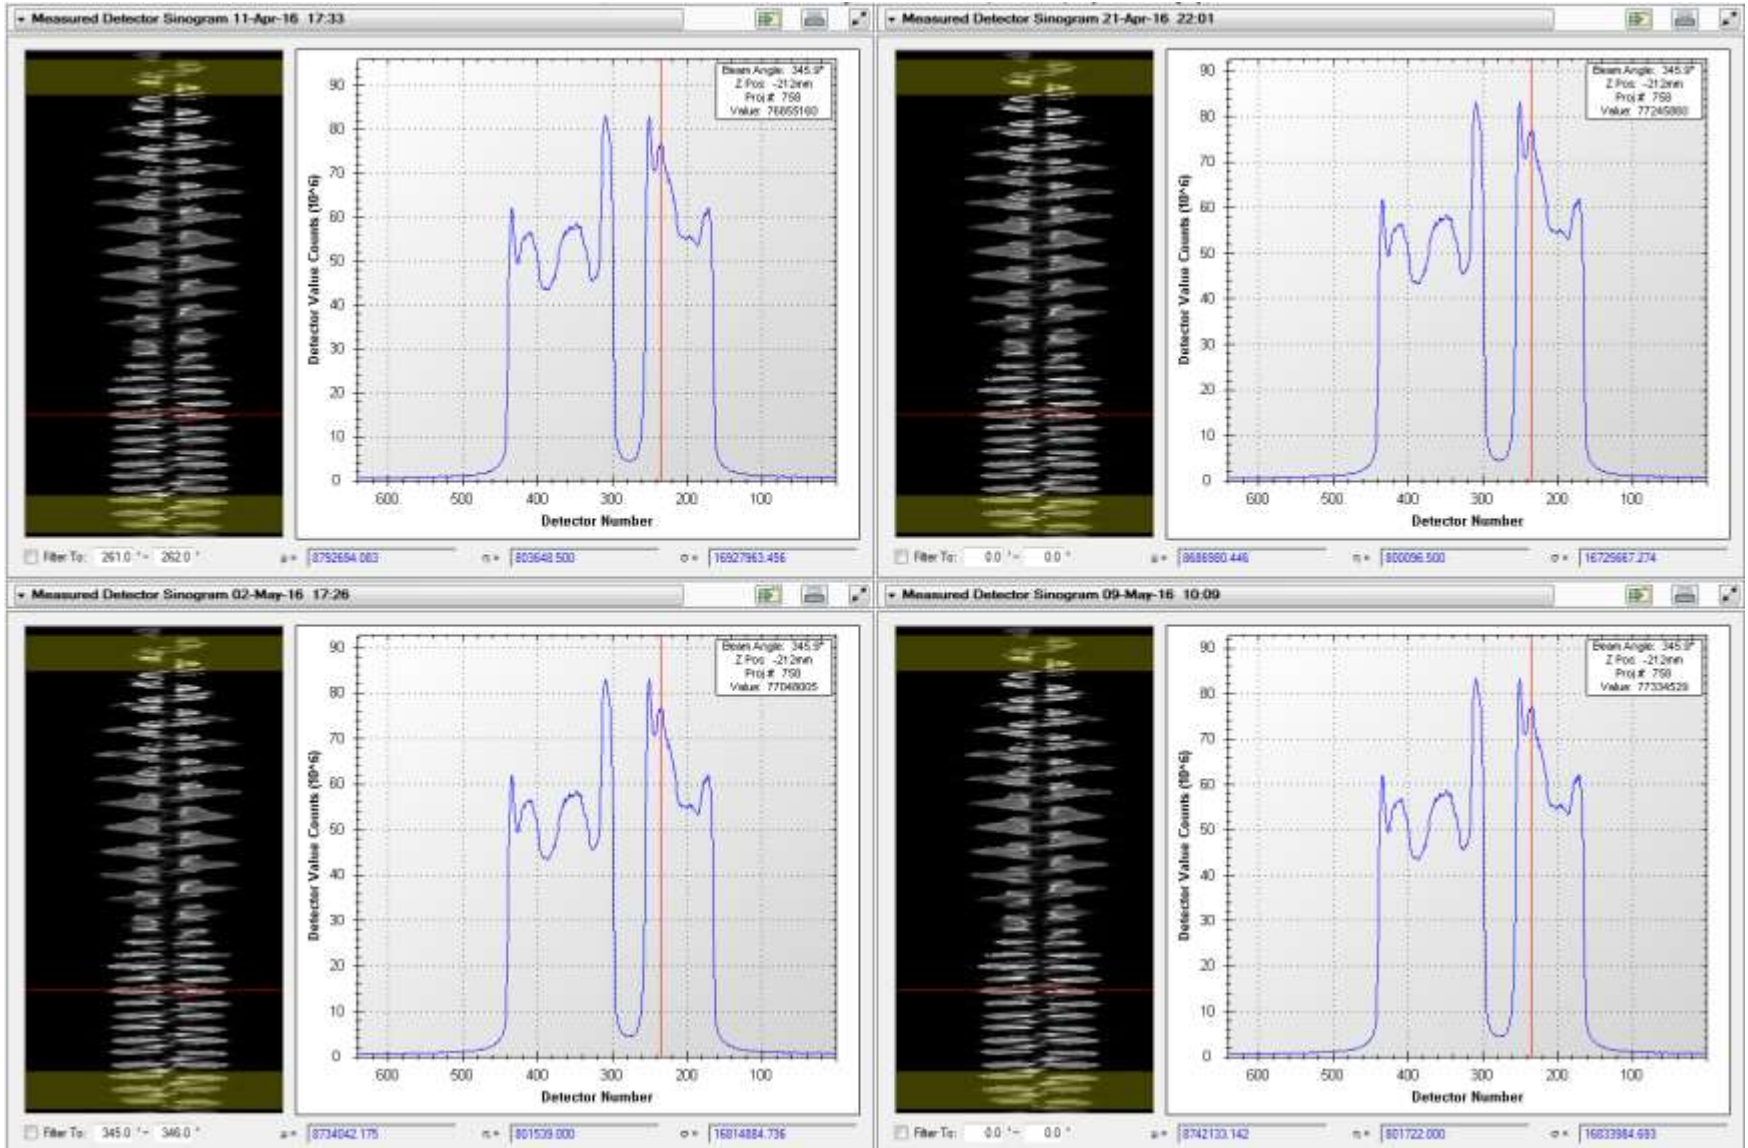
Measured Detector Sinogram 11-Apr-16 17:33

Beam Angle: 345.9°
Z Pos: -21.2mm
Proj #: 758
Value: 76855160

90
80
70
60
50
40
30
20
10
0

Detector Value Counts (10^6)

600 500 400 300 200 100

Detector Number

Filter To: 261.0 °- 262.0 °
μ = 8752684.083
η = 803648.500
σ = 16927963.456

Measured Detector Sinogram 21-Apr-16 22:01

Beam Angle: 345.9°
Z Pos: -21.2mm
Proj #: 758
Value: 77245880

90
80
70
60
50
40
30
20
10
0

Detector Value Counts (10^6)

600 500 400 300 200 100

Detector Number

Filter To: 0.0 °- 0.0 °
μ = 8686980.446
η = 800096.500
σ = 16729667.274

Measured Detector Sinogram 02-May-16 17:26

Beam Angle: 345.9°
Z Pos: -21.2mm
Proj #: 758
Value: 77048005

90
80
70
60
50
40
30
20
10
0

Detector Value Counts (10^6)

600 500 400 300 200 100

Detector Number

Filter To: 345.0 °- 346.0 °
μ = 8734042.175
η = 801539.000
σ = 16814884.736

Measured Detector Sinogram 09-May-16 10:09

Beam Angle: 345.9°
Z Pos: -21.2mm
Proj #: 758
Value: 77334529

90
80
70
60
50
40
30
20
10
0

Detector Value Counts (10^6)

600 500 400 300 200 100

Detector Number

Filter To: 0.0 °- 0.0 °
μ = 8742133.142
η = 801722.000
σ = 16833984.693